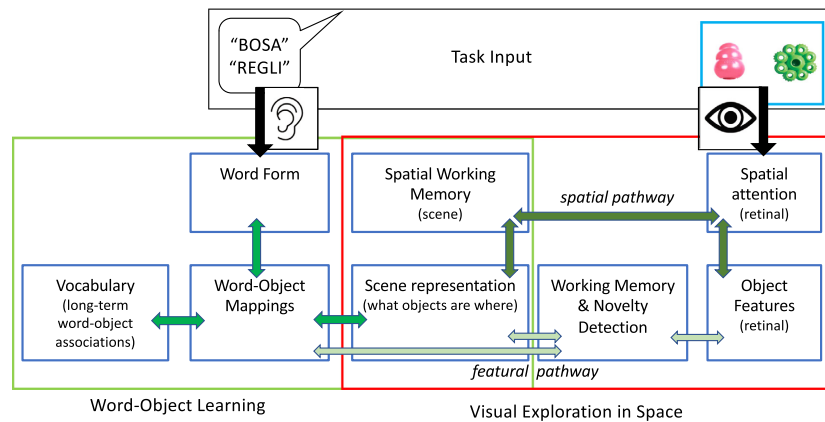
"BOSA"
"REGLI"

Task Input

Word Form

Spatial Working Memory
(scene)

spatial pathway

Spatial attention
(retinal)

Vocabulary
(long-term word-object associations)

Word-Object Mappings

Scene representation
(what objects are where)

Working Memory & Novelty Detection

Object Features
(retinal)

featural pathway

Word-Object Learning

Visual Exploration in Space